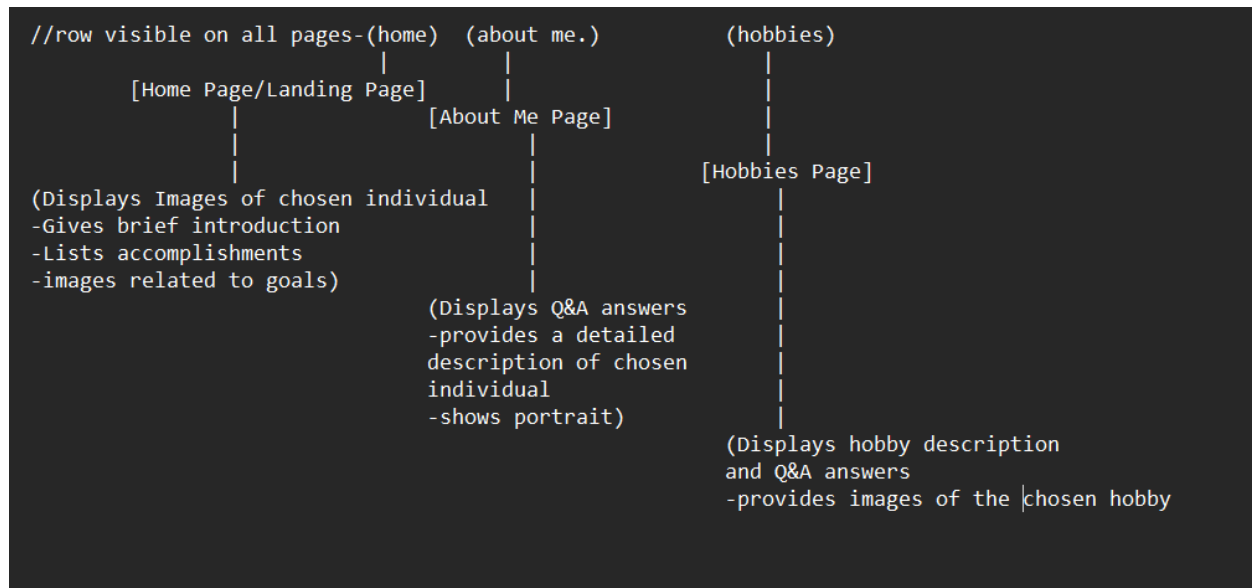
//row visible on all pages-(home)  (about me.)  (hobbies)

[Home Page/Landing Page]

[About Me Page]

[Hobbies Page]

(Displays Images of chosen individual
-Gives brief introduction
-Lists accomplishments
-images related to goals)

(Displays Q&A answers
-provides a detailed description of chosen individual
-shows portrait)

(Displays hobby description and Q&A answers
-provides images of the chosen hobby